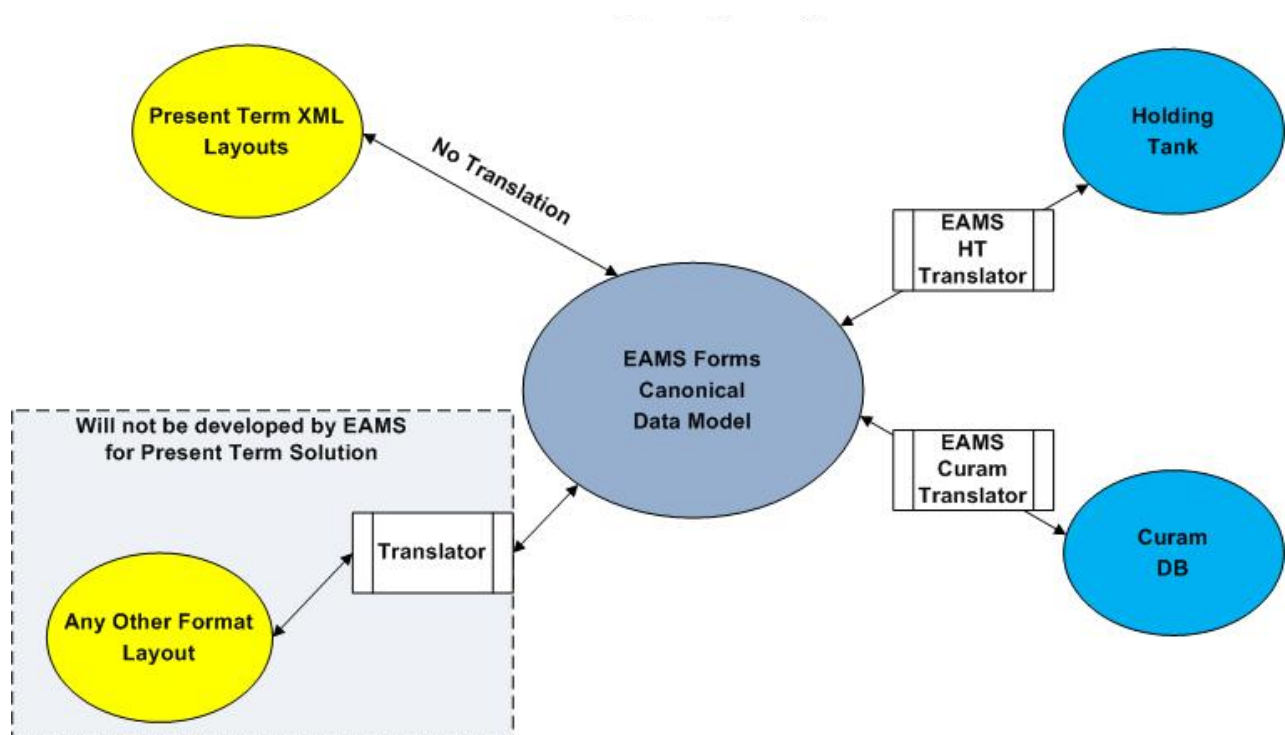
Present Term XML Layouts

No Translation

Holding Tank

EAMS HT Translator

EAMS Forms Canonical Data Model

Will not be developed by EAMS for Present Term Solution

EAMS Curam Translator

Translator

Curam DB

Any Other Format Layout